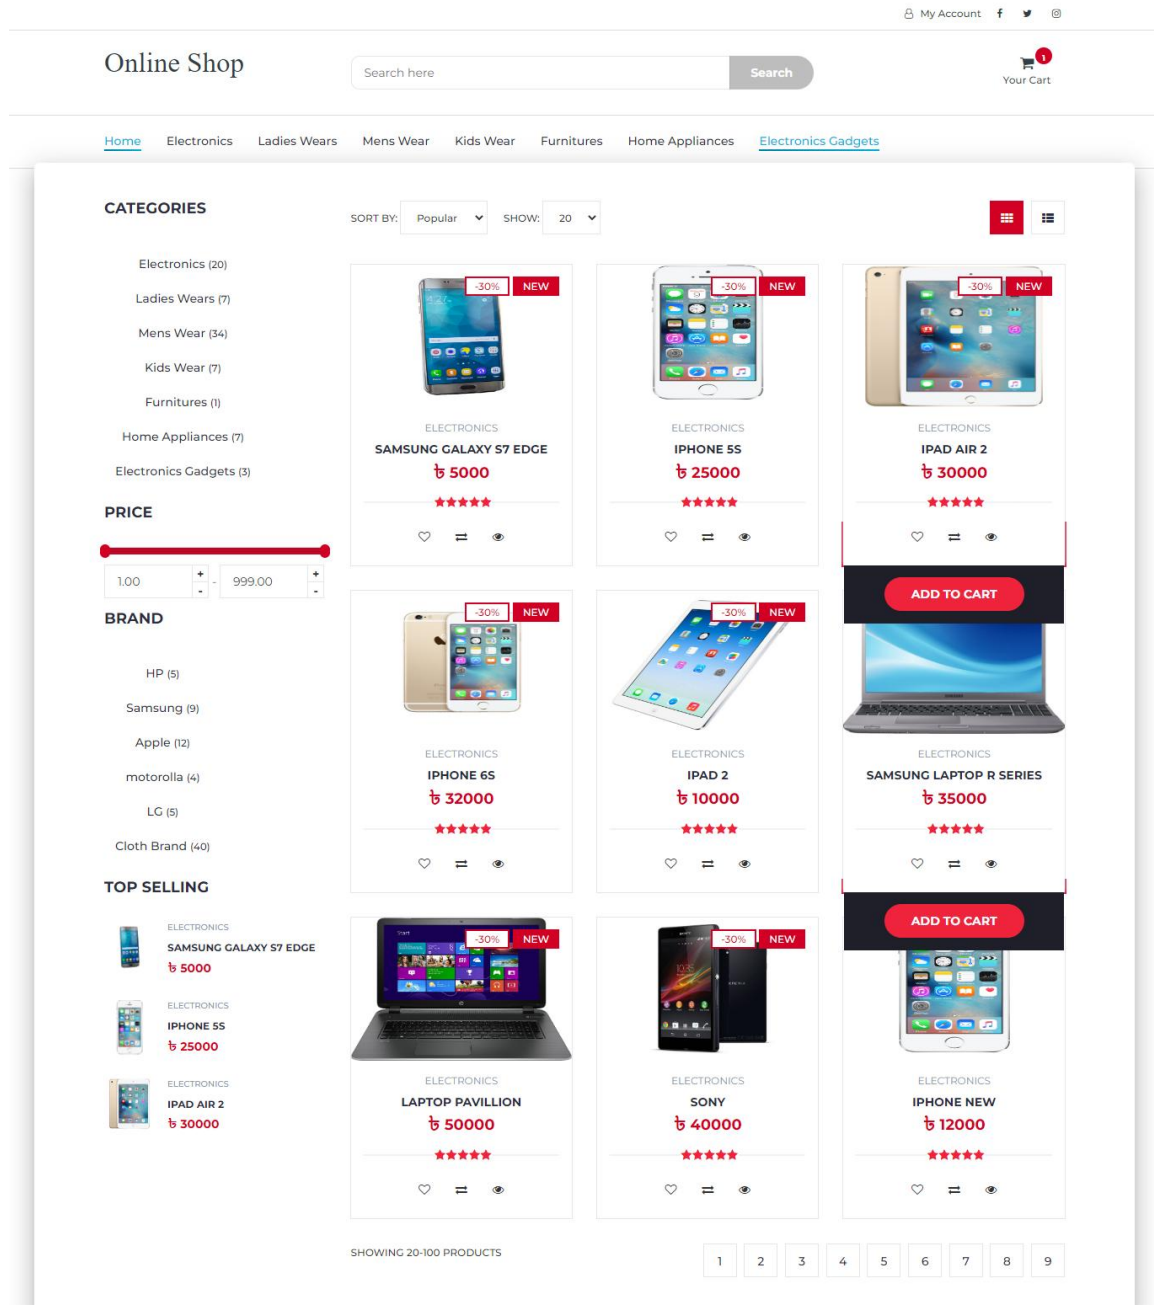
My Account

Online Shop

Search here Search

1
Your Cart

Home Electronics Ladies Wears Mens Wear Kids Wear Furnitures Home Appliances Electronics Gadgets

CATEGORIES

Electronics (20)
Ladies Wears (7)
Mens Wear (34)
Kids Wear (7)
Furnitures (1)
Home Appliances (7)
Electronics Gadgets (3)

PRICE

1.00 - 999.00

BRAND

HP (5)
Samsung (9)
Apple (12)
motorolla (4)
LG (5)
Cloth Brand (40)

TOP SELLING

ELECTRONICS
SAMSUNG GALAXY S7 EDGE
৳ 5000

ELECTRONICS
IPHONE 5S
৳ 25000

ELECTRONICS
IPAD AIR 2
৳ 30000

SORT BY: Popular SHOW: 20

-30% NEW
ELECTRONICS
SAMSUNG GALAXY S7 EDGE
৳ 5000

-30% NEW
ELECTRONICS
IPHONE 5S
৳ 25000

-30% NEW
ELECTRONICS
IPAD AIR 2
৳ 30000

ADD TO CART

-30% NEW
ELECTRONICS
IPHONE 6S
৳ 32000

-30% NEW
ELECTRONICS
IPAD 2
৳ 10000

ELECTRONICS
SAMSUNG LAPTOP R SERIES
৳ 35000

ADD TO CART

-30% NEW
ELECTRONICS
LAPTOP PAVILLION
৳ 50000

-30% NEW
ELECTRONICS
SONY
৳ 40000

ELECTRONICS
IPHONE NEW
৳ 12000

SHOWING 20-100 PRODUCTS

1 2 3 4 5 6 7 8 9